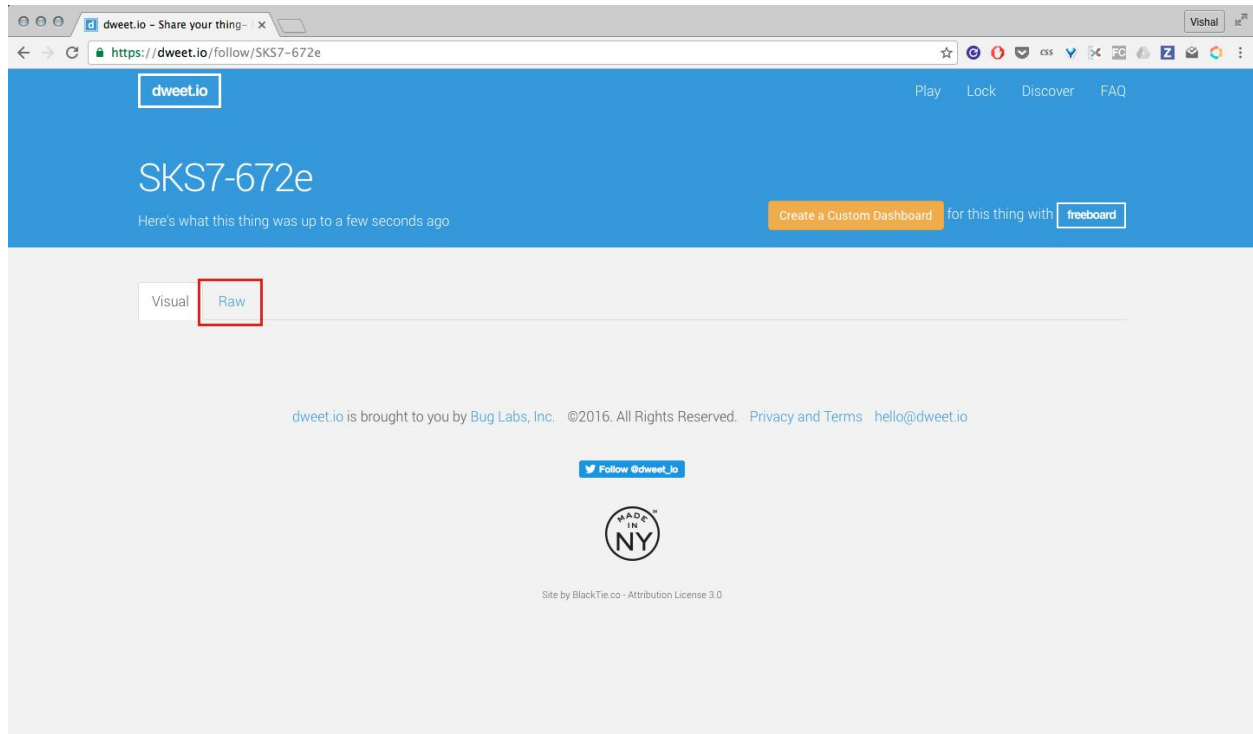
dweet.io – Share your thing– | ×

Vishal

https://dweet.io/follow/SKS7-672e

dweet.io

Play Lock Discover FAQ

SKS7-672e

Here's what this thing was up to a few seconds ago

Create a Custom Dashboard for this thing with freeboard

Visual Raw

dweet.io is brought to you by Bug Labs, Inc. ©2016. All Rights Reserved. Privacy and Terms hello@dweet.io

Follow @dweet_io

MADE IN NY

Site by BlackTie.co - Attribution License 3.0